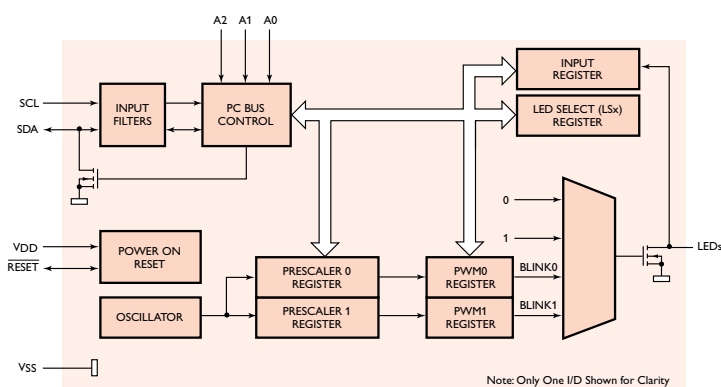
A2 A1 A0

SCL

SDA

INPUT FILTERS

PC BUS CONTROL

INPUT REGISTER

LED SELECT (LSx) REGISTER

0

1

LEDs

VDD

$\overline{RESET}$

POWER ON RESET

PRESCALER 0 REGISTER

PWM0 REGISTER

BLINK0

OSCILLATOR

PRESCALER 1 REGISTER

PWM1 REGISTER

BLINK1

VSS

Note: Only One I/D Shown for Clarity